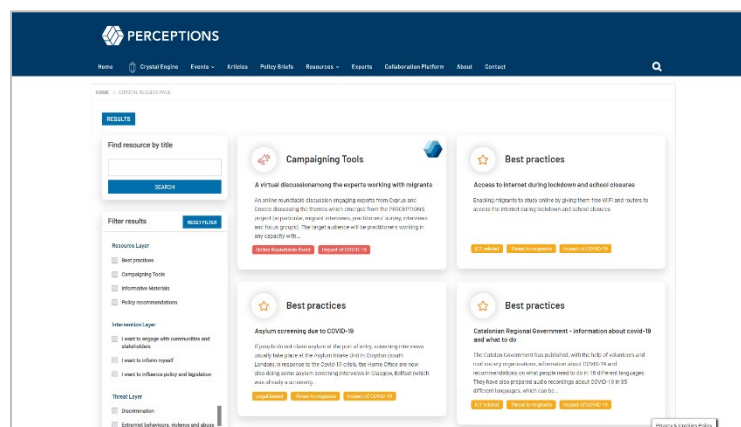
PERCEPTIONS

Home Crystal Engine Events Articles Policy Briefs Resources Experts Collaboration Platform About Contact

HOME > CRYSTAL RESULTS PAGE

RESULTS

Find resource by title

SEARCH

Filter results RESET FILTER

Resource Layer

Best practices

Campaigning Tools

Informative Materials

Policy recommendations

Intervention Layer

I want to engage with communities and stakeholders

I want to inform myself

I want to influence policy and legislation

Threat Layer

Discrimination

Extremist behaviours, violence and abuse

Campaigning Tools

A virtual discussionamong the experts working with migrants

An online roundtable discussion engaging experts from Cyprus and Greece discussing the themes which emerged from the PERCEPTIONS project (in particular, migrant interviews, practitioners' survey, interviews and focus groups). The target audience will be practitioners working in any capacity with...

Online Roundtable Event Impact of COVID-19

Best practices

Access to internet during lockdown and school closures

Enabling migrants to study online by giving them free WiFi and routers to access the internet during lockdown and school closure.

ICT related Threat to migrants Impact of COVID-19

Best practices

Asylum screening due to COVID-19

If people do not claim asylum at the port of entry, screening interviews usually take place at the Asylum Intake Unit in Croydon (south London). In response to the Covid-19 crisis, the Home Office are now also doing some asylum screening interviews in Glasgow, Belfast (which was already a screening...

Legal based Threat to migrants Impact of COVID-19

Best practices

Catalonian Regional Government - information about covid-19 and what to do

The Catalan Government has published, with the help of volunteers and civil society organisations, information about COVID-19 and recommendations on what people need to do in 18 different languages. They have also prepared audio recordings about COVID-19 in 55 different languages, which can be...

ICT related Threat to migrants Impact of COVID-19

Privacy & Cookies Policy